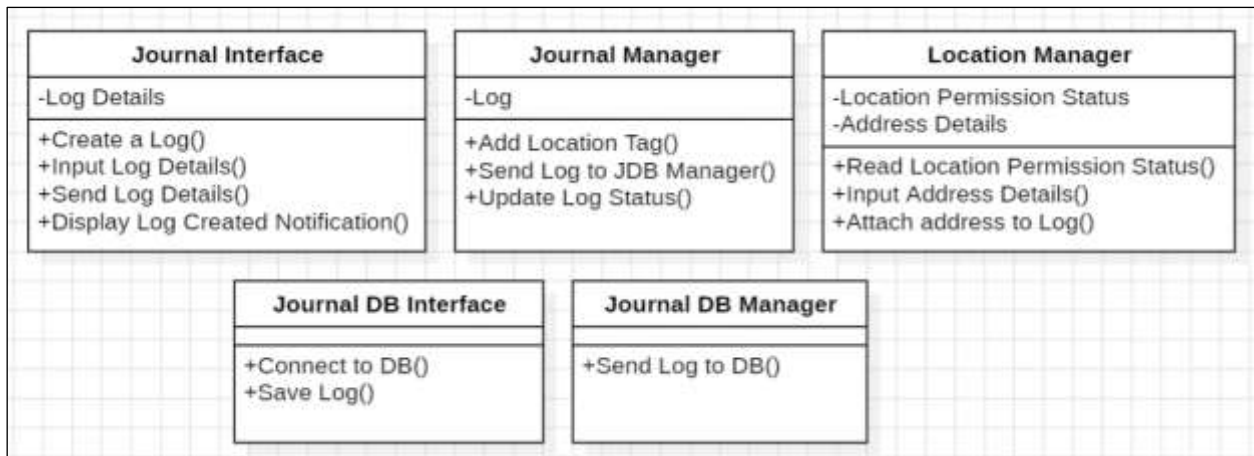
Journal Interface

-Log Details

+Create a Log()
+Input Log Details()
+Send Log Details()
+Display Log Created Notification()

Journal Manager

-Log

+Add Location Tag()
+Send Log to JDB Manager()
+Update Log Status()

Location Manager

-Location Permission Status
-Address Details

+Read Location Permission Status()
+Input Address Details()
+Attach address to Log()

Journal DB Interface

+Connect to DB()
+Save Log()

Journal DB Manager

+Send Log to DB()